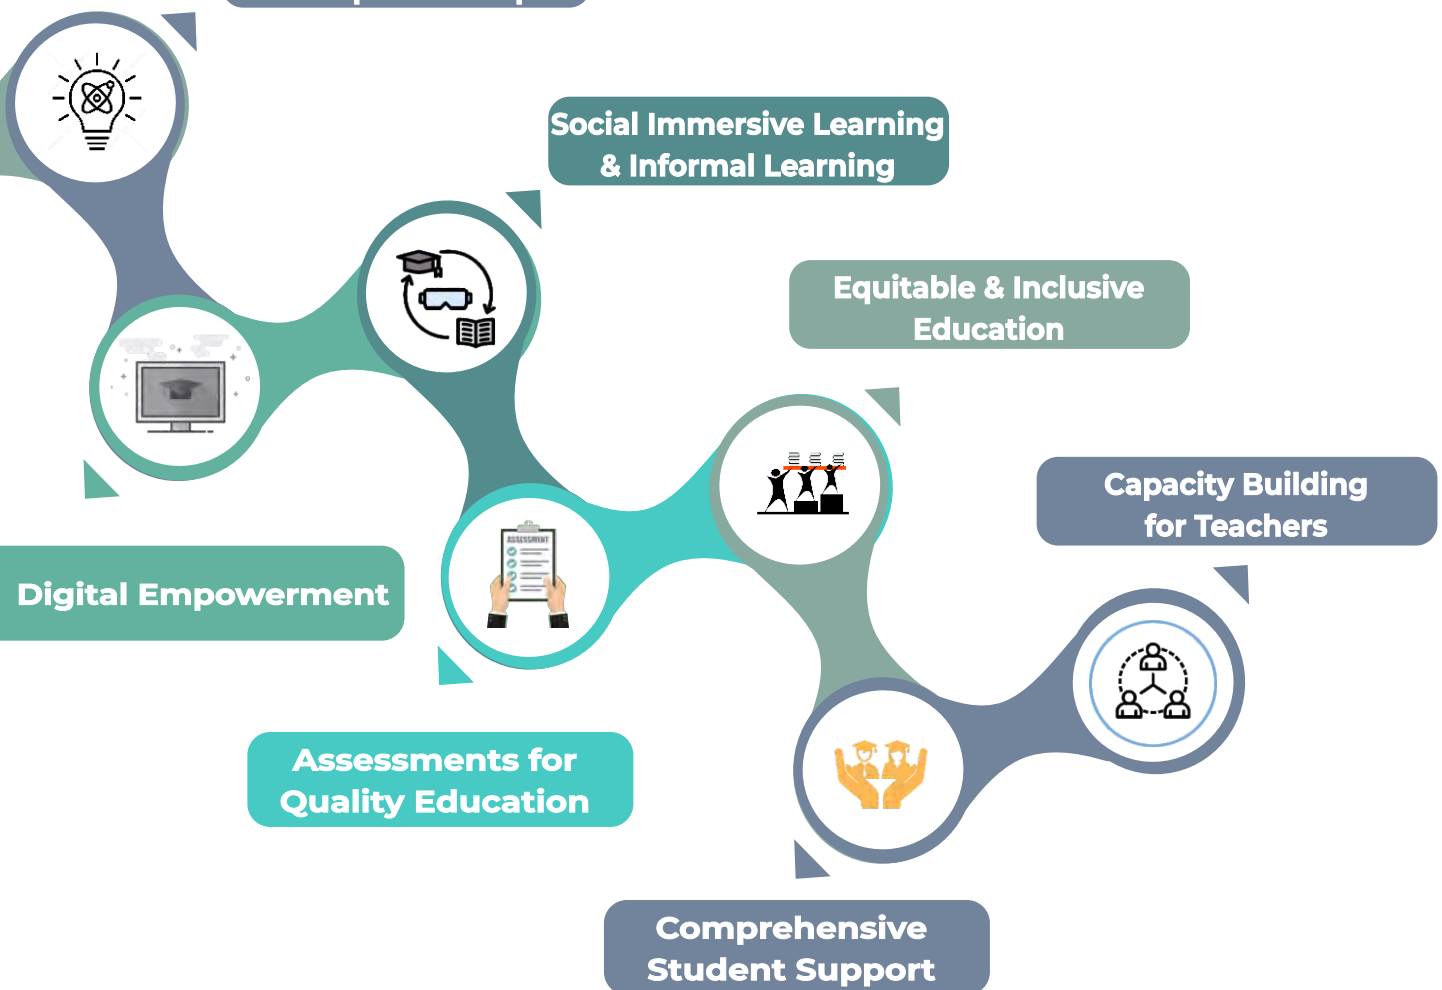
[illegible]

Social Immersive Learning & Informal Learning

Equitable & Inclusive Education

Capacity Building for Teachers

Digital Empowerment

ASSESSMENT

Assessments for Quality Education

Comprehensive Student Support